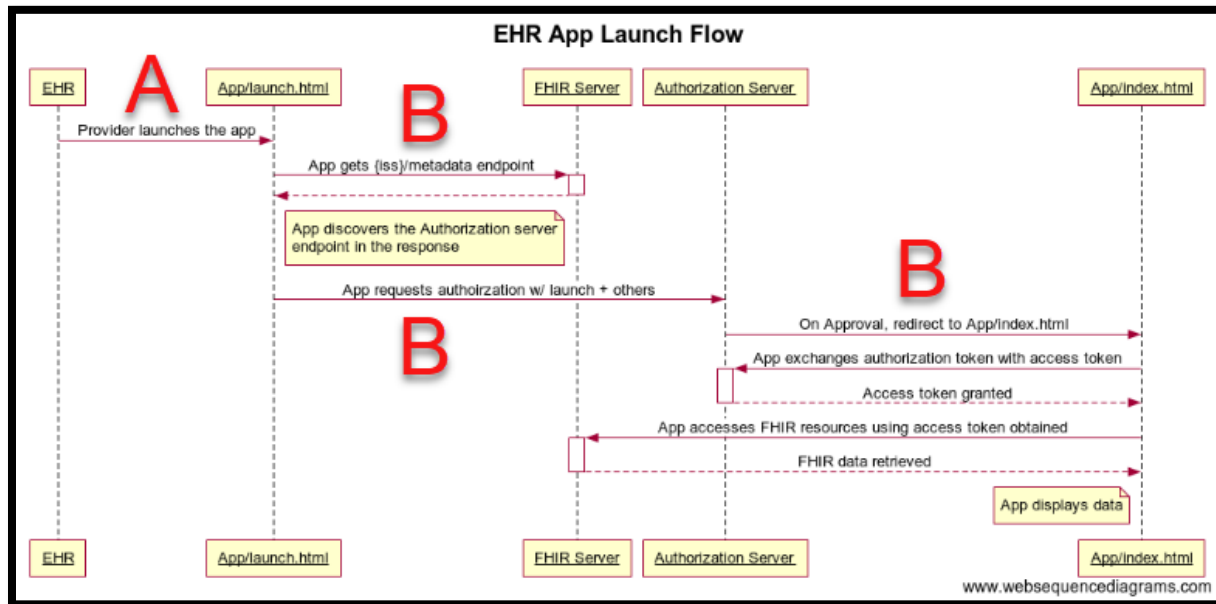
EHR App Launch Flow

EHR

A

App/launch.html

B

FHIR Server

Authorization Server

App/index.html

Provider launches the app

App gets {iss}/metadata endpoint

App discovers the Authorization server endpoint in the response

B

App requests authoirzation w/ launch + others

B

On Approval, redirect to App/index.html

App exchanges authorization token with access token

Access token granted

App accesses FHIR resources using access token obtained

FHIR data retrieved

App displays data

EHR

App/launch.html

FHIR Server

Authorization Server

App/index.html

www.websequencediagrams.com